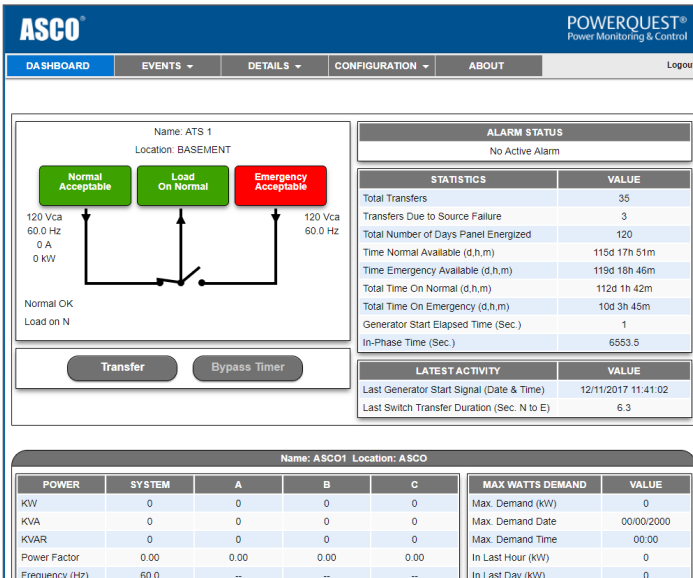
ASCO®

POWERQUEST®
Power Monitoring & Control

DASHBOARD
EVENTS ▾
DETAILS ▾
CONFIGURATION ▾
ABOUT
Logou

Name: ATS 1
Location: BASEMENT

Normal Acceptable
Load On Normal
Emergency Acceptable

120 Vca
60.0 Hz
0 A
0 kW

120 Vca
60.0 Hz

Normal OK
Load on N

Transfer
Bypass Timer

| ALARM STATUS |
|---|
| No Active Alarm |

| STATISTICS | VALUE |
|---|---|
| Total Transfers | 35 |
| Transfers Due to Source Failure | 3 |
| Total Number of Days Panel Energized | 120 |
| Time Normal Available (d,h,m) | 115d 17h 51m |
| Time Emergency Available (d,h,m) | 119d 18h 46m |
| Total Time On Normal (d,h,m) | 112d 1h 42m |
| Total Time On Emergency (d,h,m) | 10d 3h 45m |
| Generator Start Elapsed Time (Sec.) | 1 |
| In-Phase Time (Sec.) | 6553.5 |

| LATEST ACTIVITY | VALUE |
|---|---|
| Last Generator Start Signal (Date & Time) | 12/11/2017 11:41:02 |
| Last Switch Transfer Duration (Sec. N to E) | 6.3 |

Name: ASCO1 Location: ASCO

| POWER | SYSTEM | A | B | C |
|---|---|---|---|---|
| KW | 0 | 0 | 0 | 0 |
| KVA | 0 | 0 | 0 | 0 |
| KVAR | 0 | 0 | 0 | 0 |
| Power Factor | 0.00 | 0.00 | 0.00 | 0.00 |
| Frequency (Hz) | 60.0 | -- | -- | -- |

| MAX WATTS DEMAND | VALUE |
|---|---|
| Max. Demand (kW) | 0 |
| Max. Demand Date | 00/00/2000 |
| Max. Demand Time | 00:00 |
| In Last Hour (kW) | 0 |
| In Last Day (kW) | 0 |